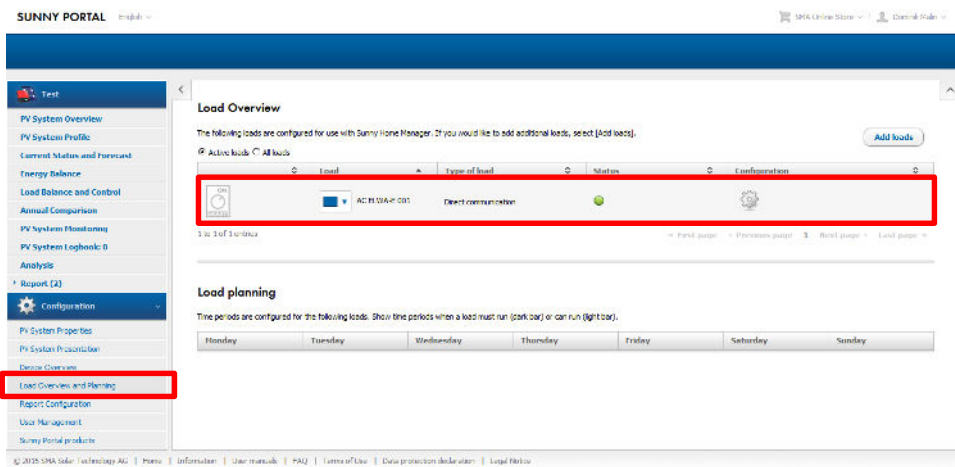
SUNNY PORTAL English

SMA Online Store | Dominik Malin

Test

PV System Overview
PV System Profile
Current Status and Forecast
Energy Balance
Load Balance and Control
Annual Comparison
PV System Monitoring
PV System Logbook: 0
Analysis
Report (2)

Configuration

PV System Properties
PV System Presentation
Device Overview
Load Overview and Planning
Report Configuration
User Management
Sunny Portal products

Load Overview

The following loads are configured for use with Sunny Home Manager. If you would like to add additional loads, select [Add loads].

Add loads

Active loads All loads

| | Load | Type of load | Status | Configuration |
|---|---|---|---|---|
| ON | AC-ELWA-E 001 | Direct communication | | |

1 to 1 of 1 entries

First page Previous page 1 Next page Last page

Load planning

Time periods are configured for the following loads. Show time periods when a load must run (dark bar) or can run (light bar).

| Monday | Tuesday | Wednesday | Thursday | Friday | Saturday | Sunday |
|---|---|---|---|---|---|---|

© 2016 SMA Solar Technology AG | Home | Information | User manuals | FAQ | Terms of Use | Data protection declaration | Legal Notice